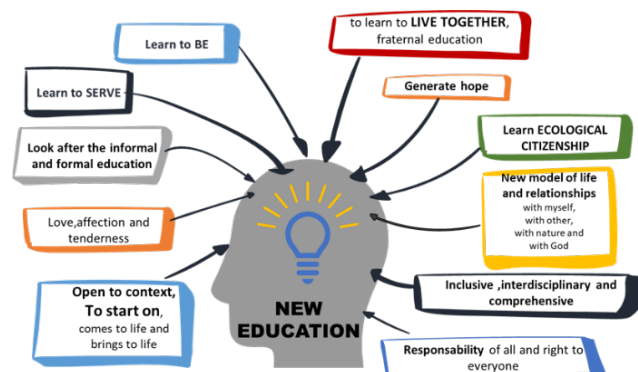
Learn to BE

to learn to LIVE TOGETHER, fraternal education

Learn to SERVE

Generate hope

Look after the informal and formal education

Learn ECOLOGICAL CITIZENSHIP

New model of life and relationships with myself, with other, with nature and with God

Love,affection and tenderness

Inclusive ,interdisciplinary and comprehensive

Open to context, To start on, comes to life and brings to life

NEW EDUCATION

Responsability of all and right to everyone